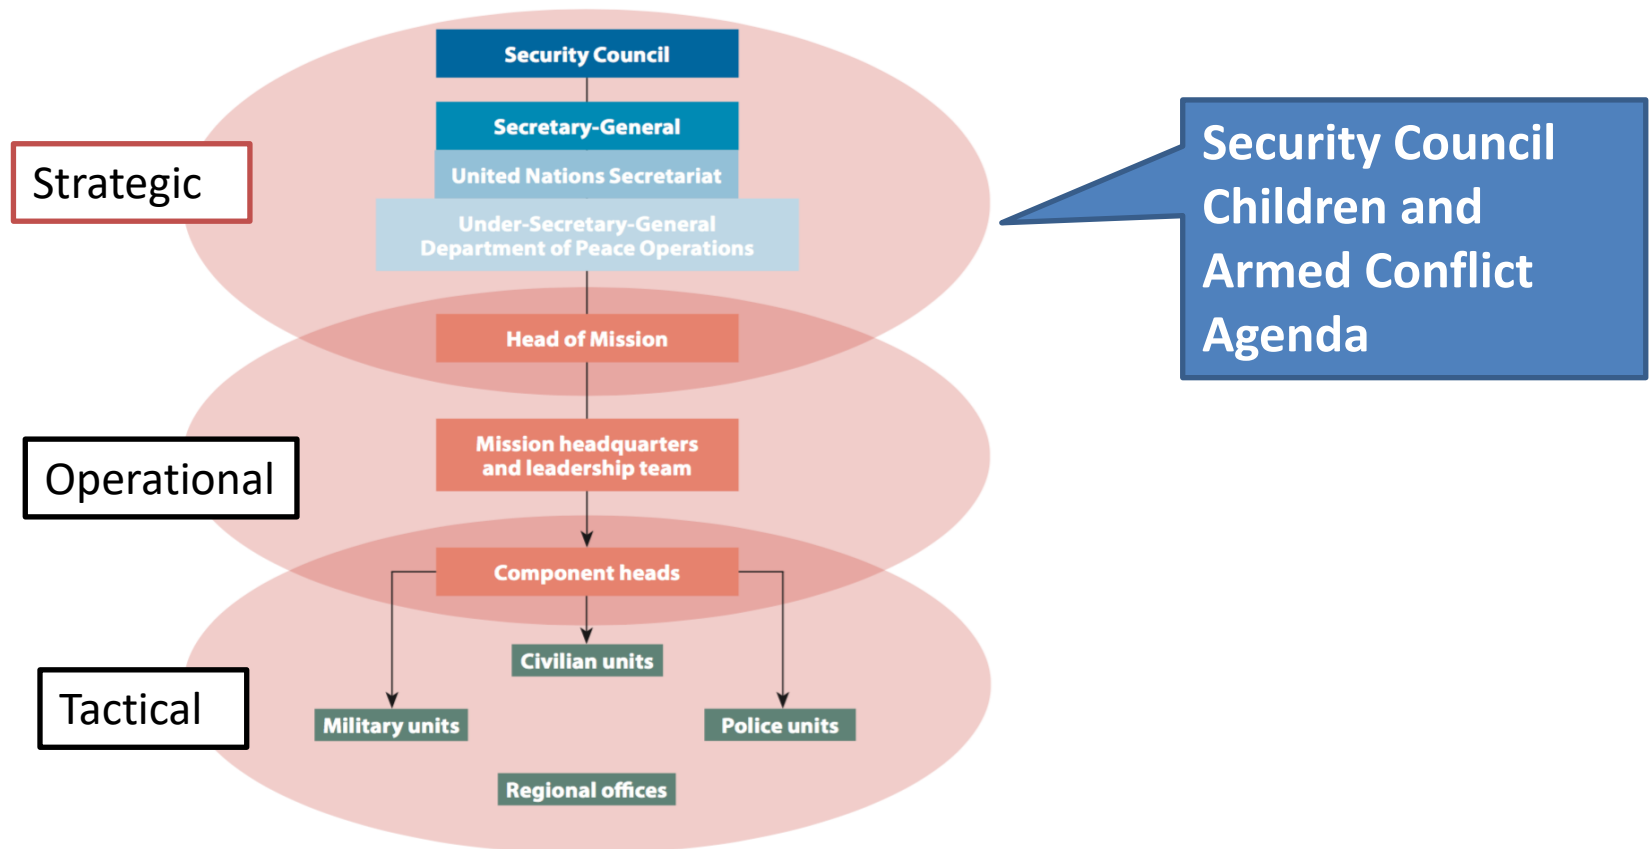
Security Council

Secretary-General

United Nations Secretariat

Under-Secretary-General
Department of Peace Operations

Strategic

Security Council Children and Armed Conflict Agenda

Head of Mission

Operational

Mission headquarters and leadership team

Component heads

Civilian units

Tactical

Military units

Police units

Regional offices